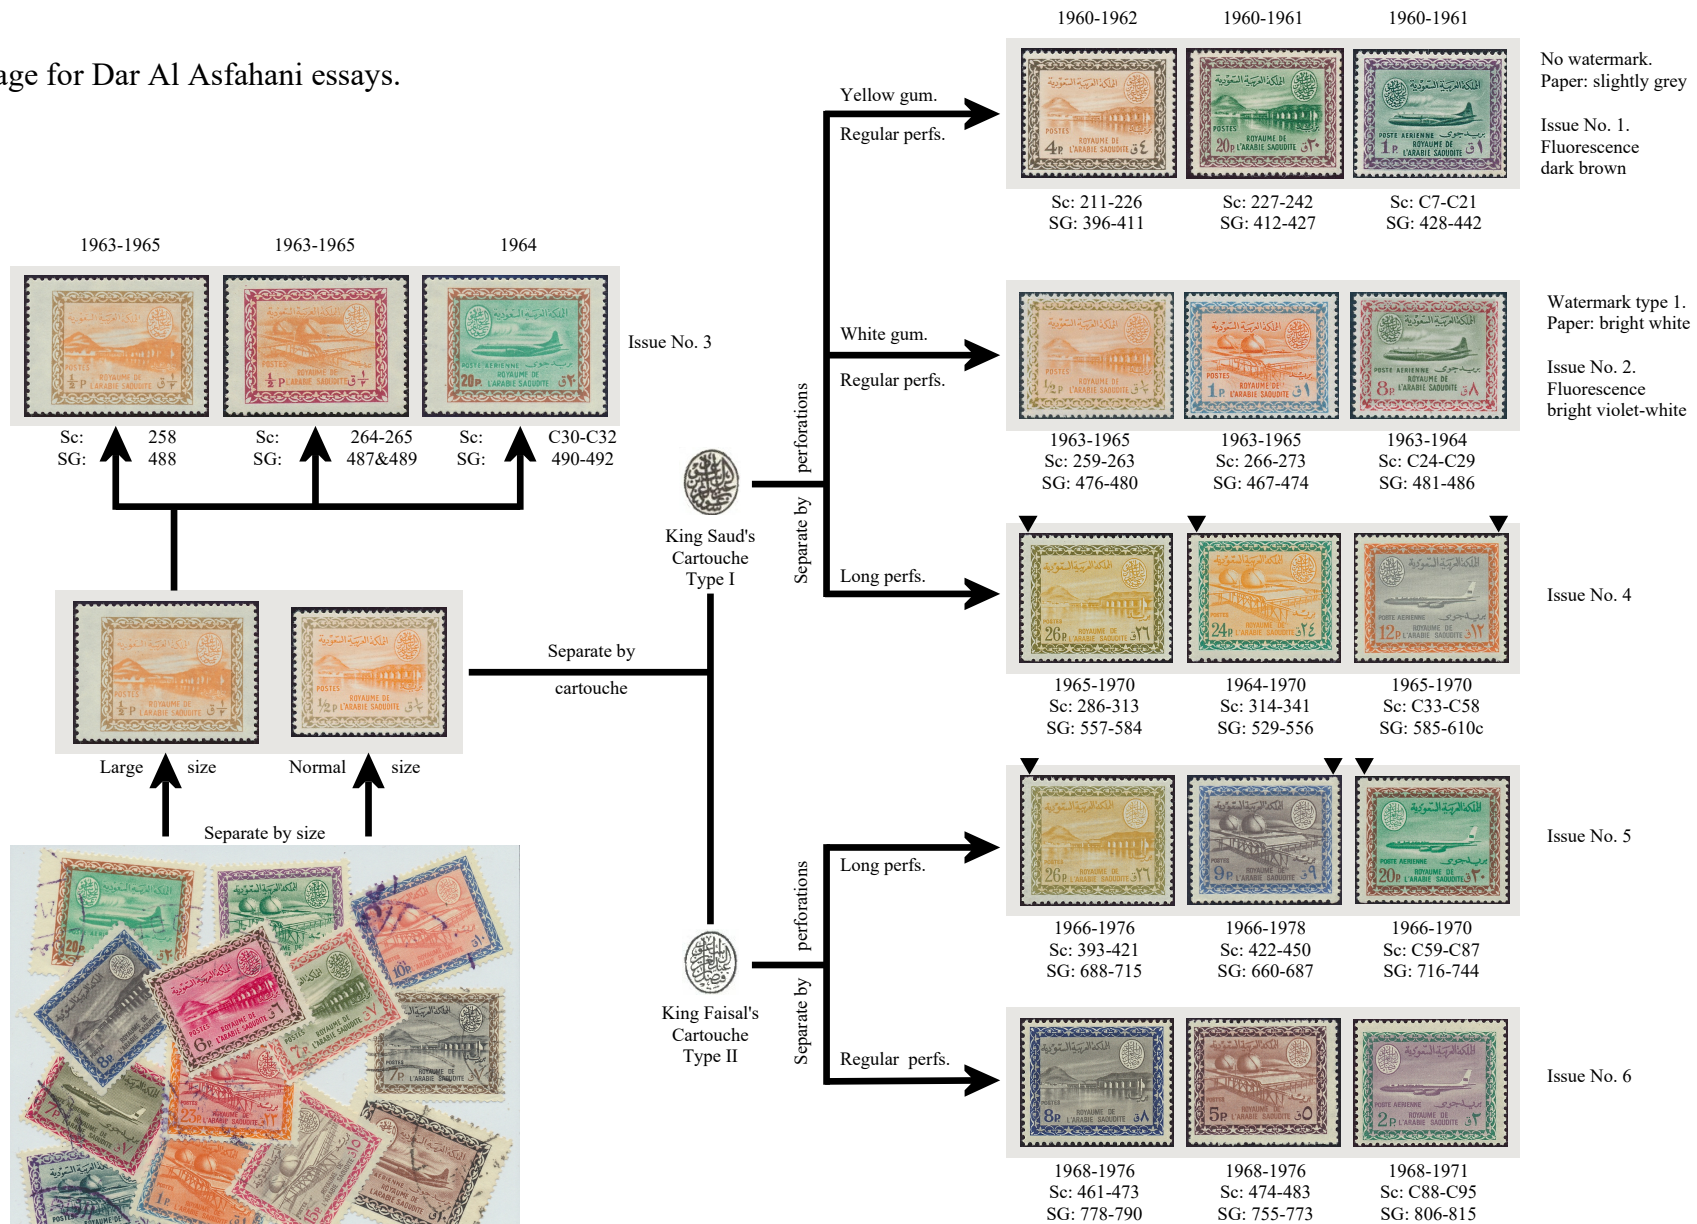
age for Dar Al Asfahani essays.

1960-1962 1960-1961 1960-1961

Yellow gum.

Regular perfs.

No watermark.
Paper: slightly grey

Issue No. 1.
Fluorescence
dark brown

Sc: 211-226
SG: 396-411

Sc: 227-242
SG: 412-427

Sc: C7-C21
SG: 428-442

1963-1965 1963-1965 1964

Issue No. 3

Sc: 258
SG: 488

Sc: 264-265
SG: 487&489

Sc: C30-C32
SG: 490-492

White gum.

Regular perfs.

Watermark type 1.
Paper: bright white

Issue No. 2.
Fluorescence
bright violet-white

1963-1965
Sc: 259-263
SG: 476-480

1963-1965
Sc: 266-273
SG: 467-474

1963-1964
Sc: C24-C29
SG: 481-486

Separate by perforations

King Saud's
Cartouche
Type I

Long perfs.

Issue No. 4

Separate by

cartouche

1965-1970
Sc: 286-313
SG: 557-584

1964-1970
Sc: 314-341
SG: 529-556

1965-1970
Sc: C33-C58
SG: 585-610c

Large size Normal size

Separate by size

Long perfs.

Issue No. 5

1966-1976
Sc: 393-421
SG: 688-715

1966-1978
Sc: 422-450
SG: 660-687

1966-1970
Sc: C59-C87
SG: 716-744

Separate by perforations

King Faisal's
Cartouche
Type II

Regular perfs.

Issue No. 6

1968-1976
Sc: 461-473
SG: 778-790

1968-1976
Sc: 474-483
SG: 755-773

1968-1971
Sc: C88-C95
SG: 806-815